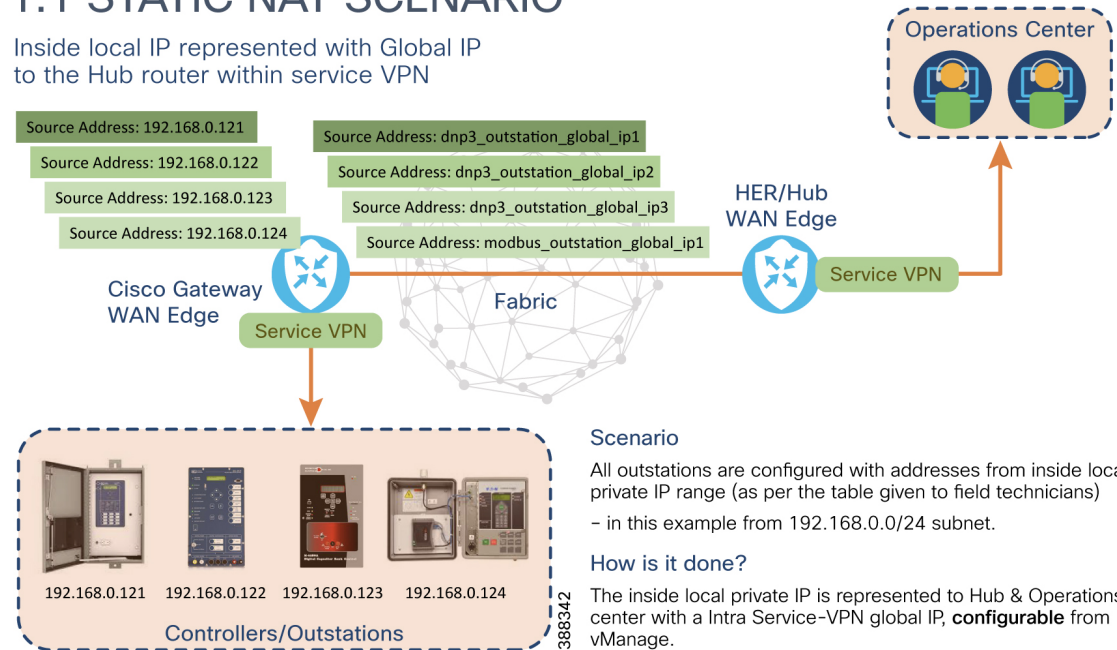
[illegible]

Inside local IP represented with Global IP to the Hub router within service VPN

Operations Center

Source Address: 192.168.0.121

Source Address: 192.168.0.122

Source Address: 192.168.0.123

Source Address: 192.168.0.124

Source Address: dnp3_outstation_global_ip1

Source Address: dnp3_outstation_global_ip2

Source Address: dnp3_outstation_global_ip3

Source Address: modbus_outstation_global_ip1

HER/Hub WAN Edge

Service VPN

Cisco Gateway WAN Edge

Service VPN

Fabric

192.168.0.121 192.168.0.122 192.168.0.123 192.168.0.124

Controllers/Outstations

388342

Scenario

All outstations are configured with addresses from inside loca private IP range (as per the table given to field technicians)

- in this example from 192.168.0.0/24 subnet.

How is it done?

The inside local private IP is represented to Hub & Operations center with a Intra Service-VPN global IP, **configurable** from vManage.